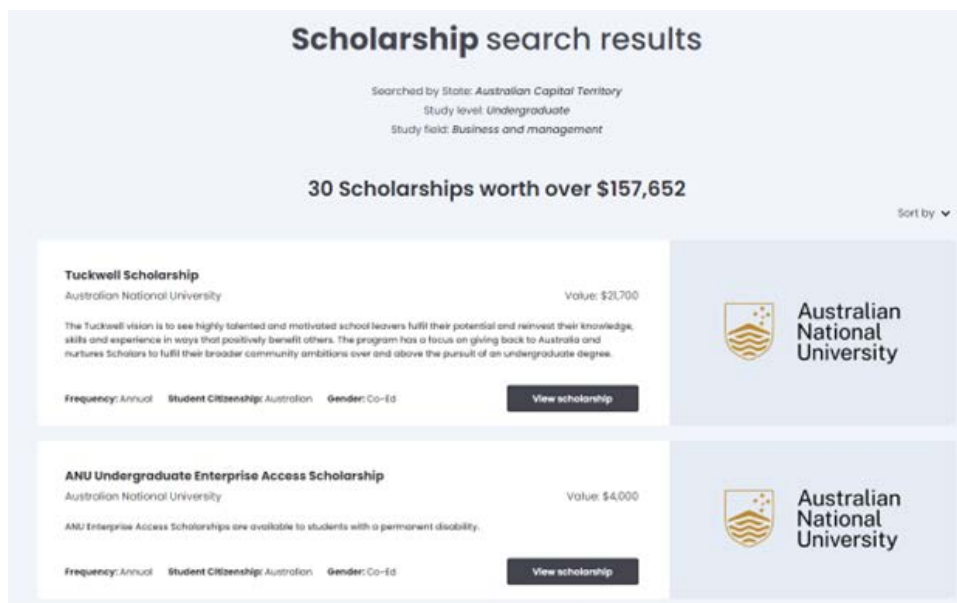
**Scholarship** search results

Searched by State: *Australian Capital Territory*
Study level: *Undergraduate*
Study field: *Business and management*

30 Scholarships worth over $157,652

Sort by

**Tuckwell Scholarship**
Australian National University
Value: $21,700

The Tuckwell vision is to see highly talented and motivated school leavers fulfil their potential and reinvest their knowledge, skills and experience in ways that positively benefit others. The program has a focus on giving back to Australia and nurtures Scholars to fulfil their broader community ambitions over and above the pursuit of an undergraduate degree.

**Frequency:** Annual **Student Citizenship:** Australian **Gender:** Co-Ed

View scholarship

Australian National University

**ANU Undergraduate Enterprise Access Scholarship**
Australian National University
Value: $4,000

ANU Enterprise Access Scholarships are available to students with a permanent disability.

**Frequency:** Annual **Student Citizenship:** Australian **Gender:** Co-Ed

View scholarship

Australian National University